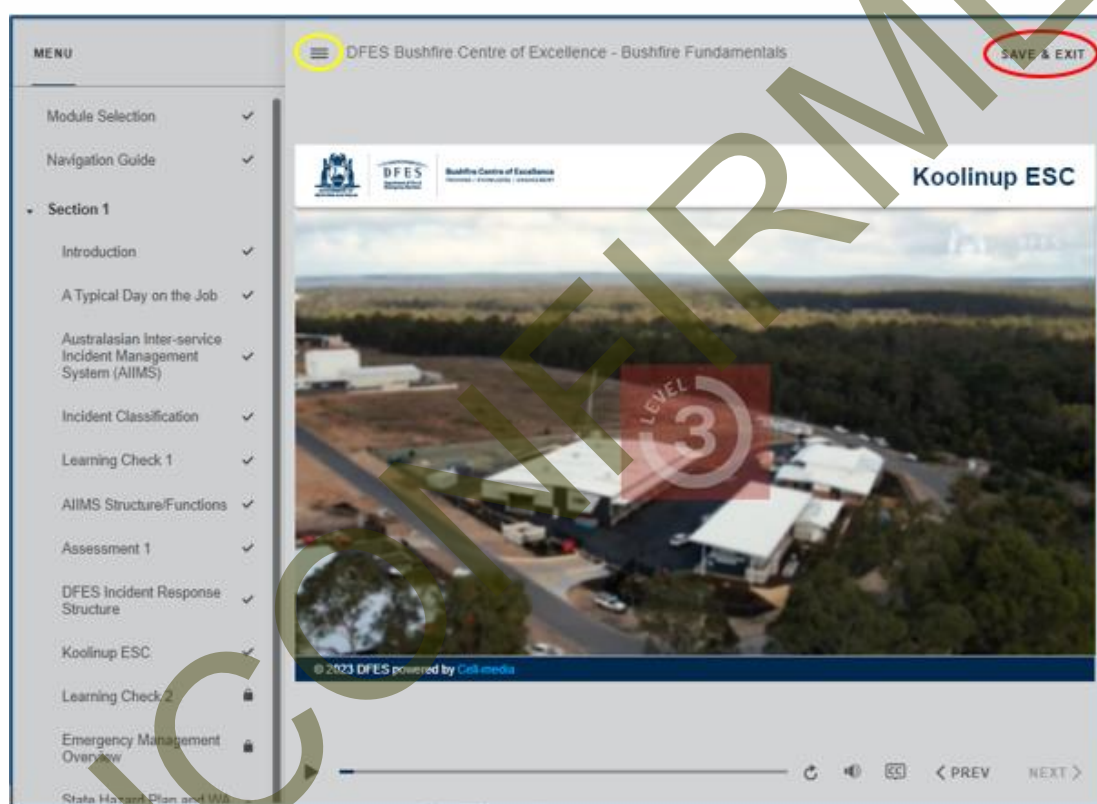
MENU

Module Selection

Navigation Guide

Section 1

Introduction

A Typical Day on the Job

Australasian Inter-service Incident Management System (AIIMS)

Incident Classification

Learning Check 1

AIIMS Structure/Functions

Assessment 1

DFES Incident Response Structure

Koolinup ESC

Learning Check 2

Emergency Management Overview

State Hazard Plan and WA

DFES Bushfire Centre of Excellence - Bushfire Fundamentals

SAVE & EXIT

DFES

Bushfire Centre of Excellence

Koolinup ESC

LEVEL 3

© 2023 DFES powered by Cell-media

CC

< PREV

NEXT >

CONFIRMED